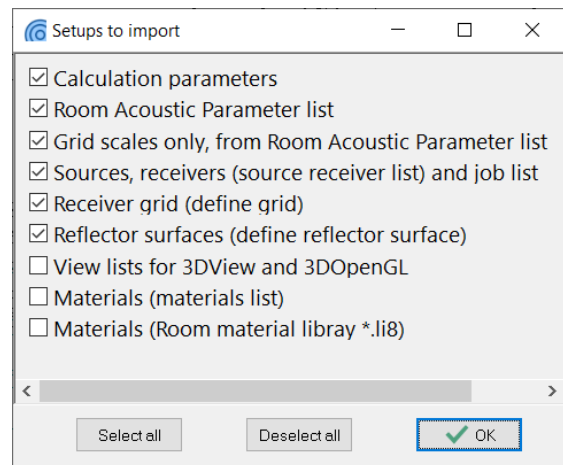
Setups to import

☑ Calculation parameters
☑ Room Acoustic Parameter list
☑ Grid scales only, from Room Acoustic Parameter list
☑ Sources, receivers (source receiver list) and job list
☑ Receiver grid (define grid)
☑ Reflector surfaces (define reflector surface)
☐ View lists for 3DView and 3DOpenGL
☐ Materials (materials list)
☐ Materials (Room material libray *.li8)

Select all
Deselect all
OK